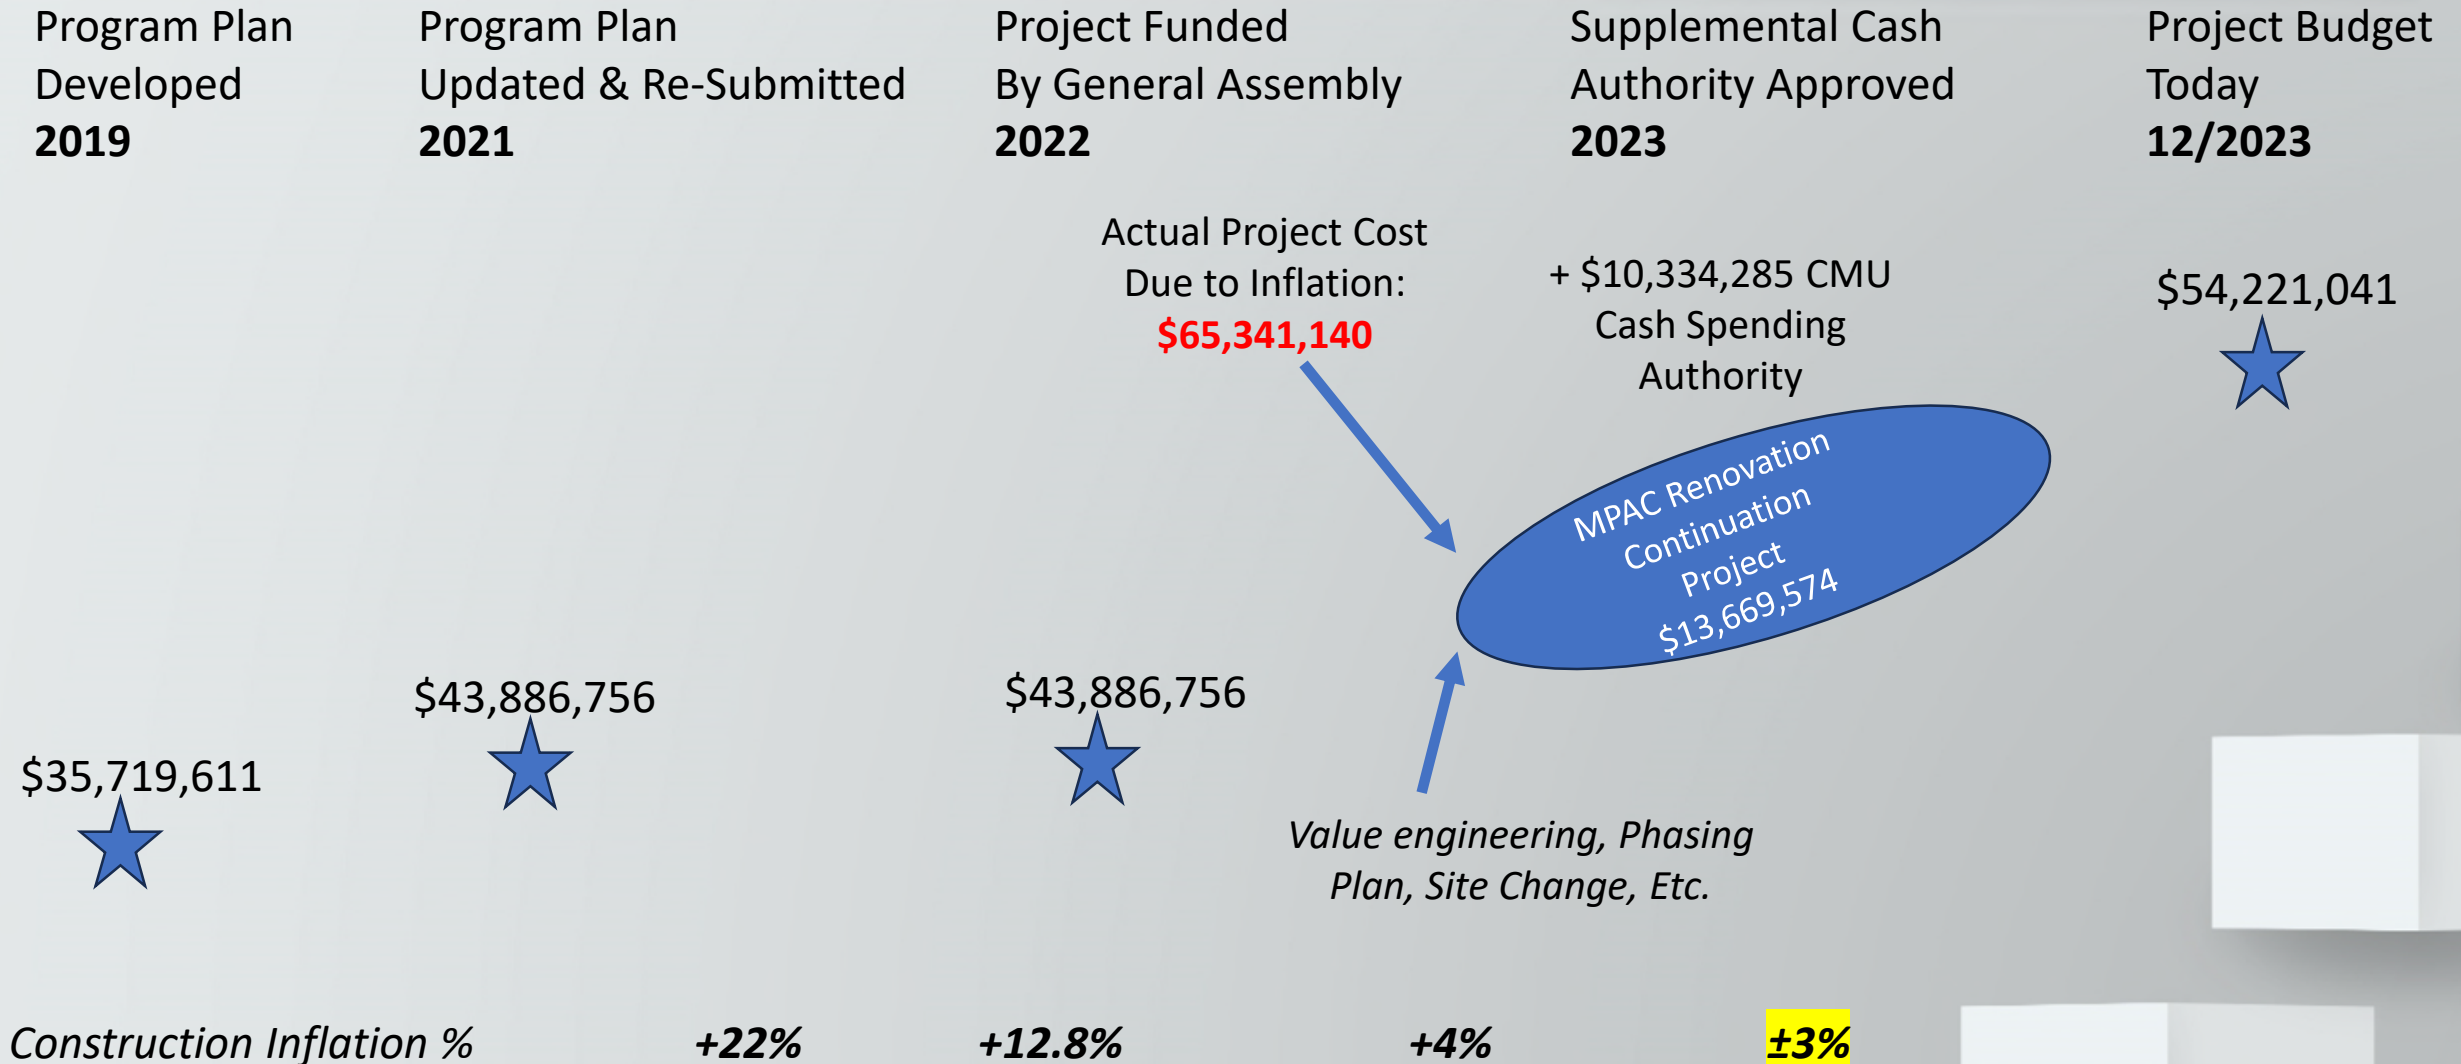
Program Plan Developed
**2019**

Program Plan Updated & Re-Submitted
**2021**

Project Funded By General Assembly
**2022**

Supplemental Cash Authority Approved
**2023**

Project Budget Today
**12/2023**

Actual Project Cost Due to Inflation:
$65,341,140

+ $10,334,285 CMU Cash Spending Authority

$54,221,041

MPAC Renovation Continuation Project $13,669,574

$43,886,756

$43,886,756

$35,719,611

Value engineering, Phasing Plan, Site Change, Etc.

Construction Inflation % +22% +12.8% +4% ±3%